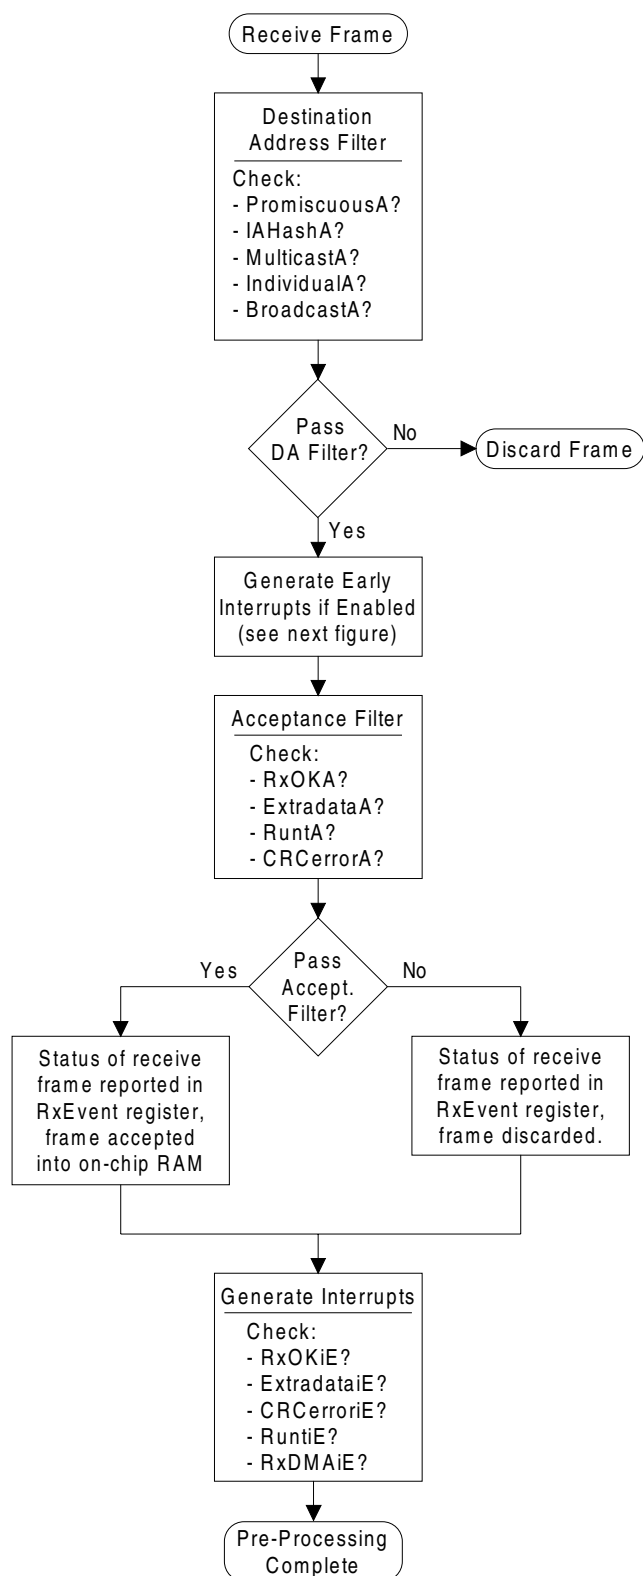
Receive Frame

Destination Address Filter

Check:
- PromiscuousA?
- IAHashA?
- MulticastA?
- IndividualA?
- BroadcastA?

Pass DA Filter?

No

Discard Frame

Yes

Generate Early Interrupts if Enabled (see next figure)

Acceptance Filter

Check:
- RxOKA?
- ExtradataA?
- RuntA?
- CRCerrorA?

Pass Accept. Filter?

Yes

No

Status of receive frame reported in RxEvent register, frame accepted into on-chip RAM

Status of receive frame reported in RxEvent register, frame discarded.

Generate Interrupts

Check:
- RxOKiE?
- ExtradataiE?
- CRCerroriE?
- RuntiE?
- RxDMAiE?

Pre-Processing Complete